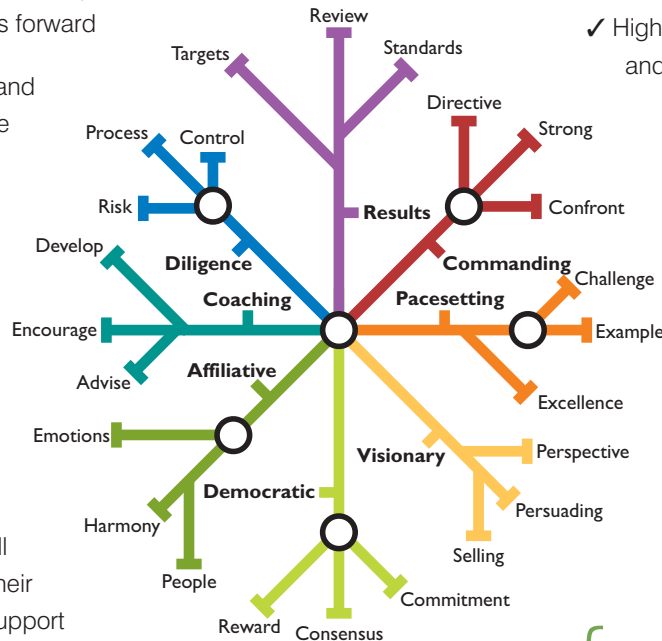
s forward

and
e

ll
heir
upport

✓ High
and

Review
Targets
Standards
Directive
Strong
Process
Control
Risk
Results
Confront
Develop
Diligence
Commanding
Challenge
Coaching
Pacesetting
Encourage
Example
Advise
Affiliative
Excellence
Emotions
Visionary
Perspective
Democratic
Persuading
Harmony
Selling
People
Commitment
Reward
Consensus